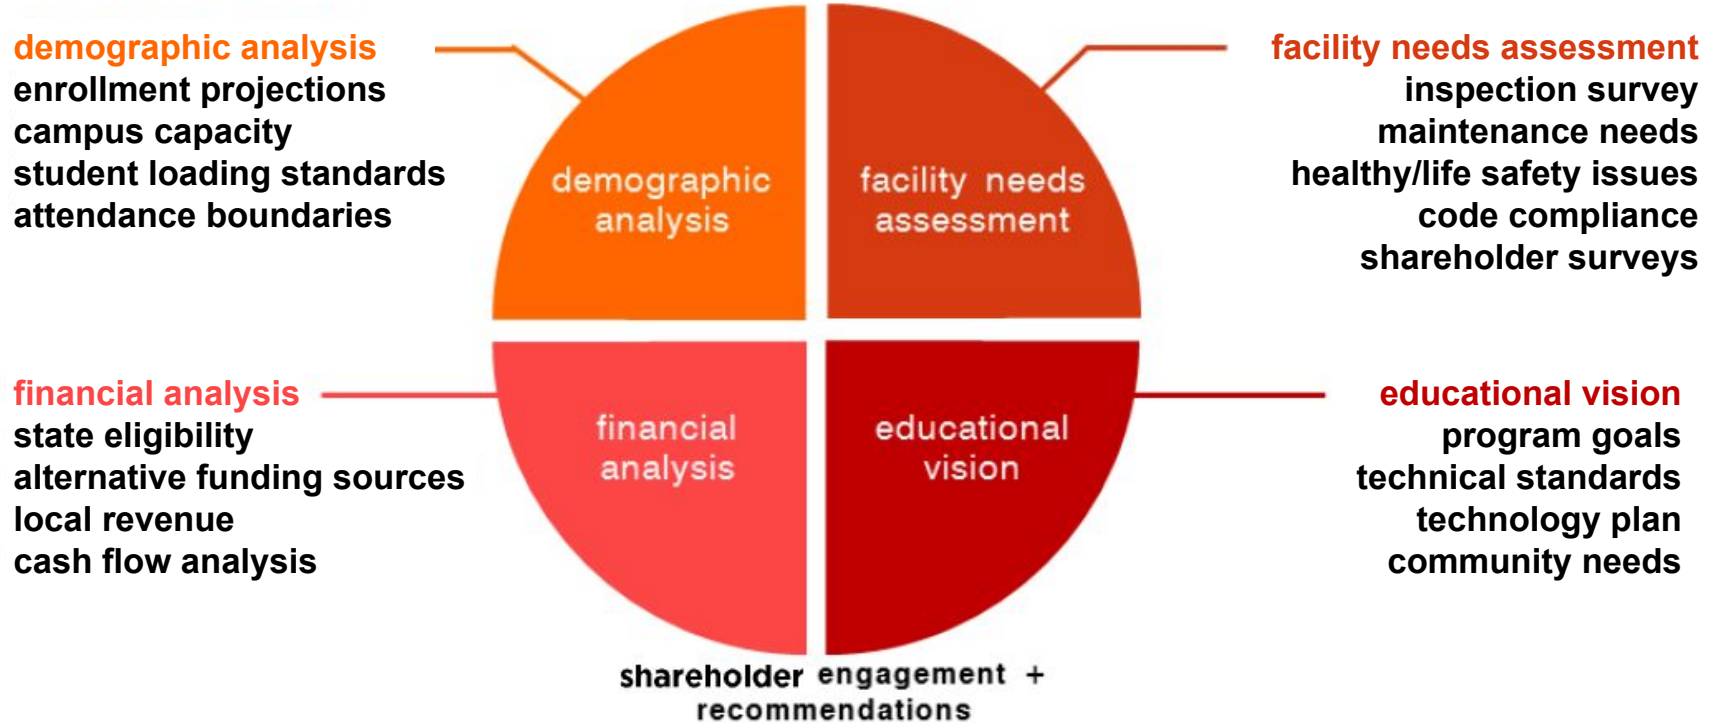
demographic analysis
enrollment projections
campus capacity
student loading standards
attendance boundaries

demographic analysis

facility needs assessment

facility needs assessment
inspection survey
maintenance needs
healthy/life safety issues
code compliance
shareholder surveys

financial analysis
state eligibility
alternative funding sources
local revenue
cash flow analysis

financial analysis

educational vision

educational vision
program goals
technical standards
technology plan
community needs

shareholder engagement + recommendations